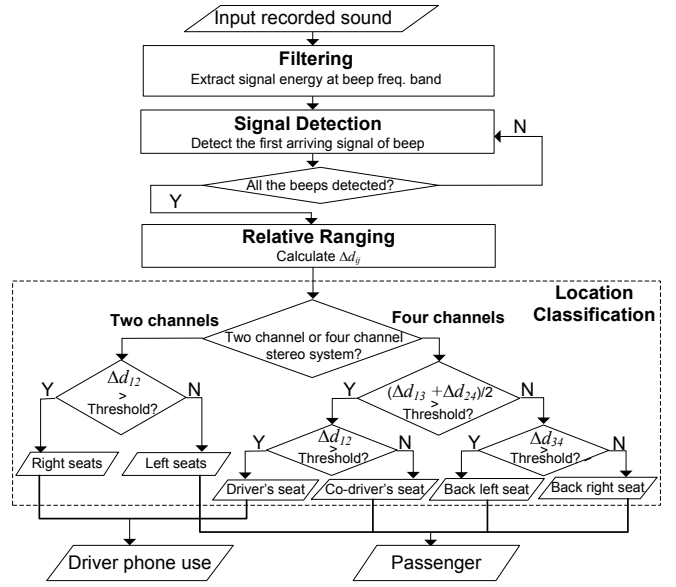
Input recorded sound

Filtering
Extract signal energy at beep freq. band

Signal Detection
Detect the first arriving signal of beep

N

All the beeps detected?

Y

Relative Ranging
Calculate $\Delta d_{ij}$

Location Classification

Two channels

Four channels

Two channel or four channel stereo system?

Y

$\Delta d_{12}$ > Threshold?

N

Y

$(\Delta d_{13} + \Delta d_{24})/2$ > Threshold?

N

Y

$\Delta d_{12}$ > Threshold?

N

Y

$\Delta d_{34}$ > Threshold?

N

Right seats

Left seats

Driver's seat

Co-driver's seat

Back left seat

Back right seat

Driver phone use

Passenger